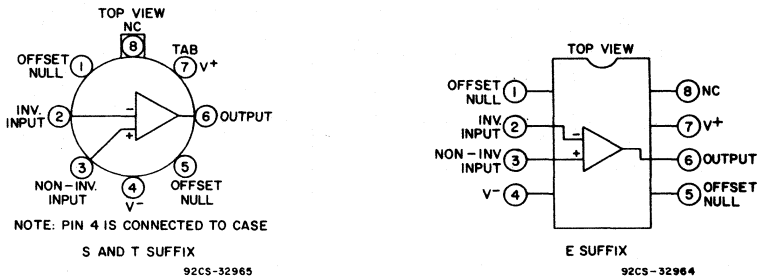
TOP VIEW
NC
8
TAB
7 V+
OFFSET NULL 1
INV. INPUT 2
−
+
6 OUTPUT
3
NON-INV. INPUT
4
V−
5
OFFSET NULL
NOTE: PIN 4 IS CONNECTED TO CASE
S AND T SUFFIX
92CS-32965

TOP VIEW
OFFSET NULL 1
INV. INPUT 2
NON-INV INPUT 3
V− 4
−
+
8 NC
7 V+
6 OUTPUT
5 OFFSET NULL
E SUFFIX
92CS-32964